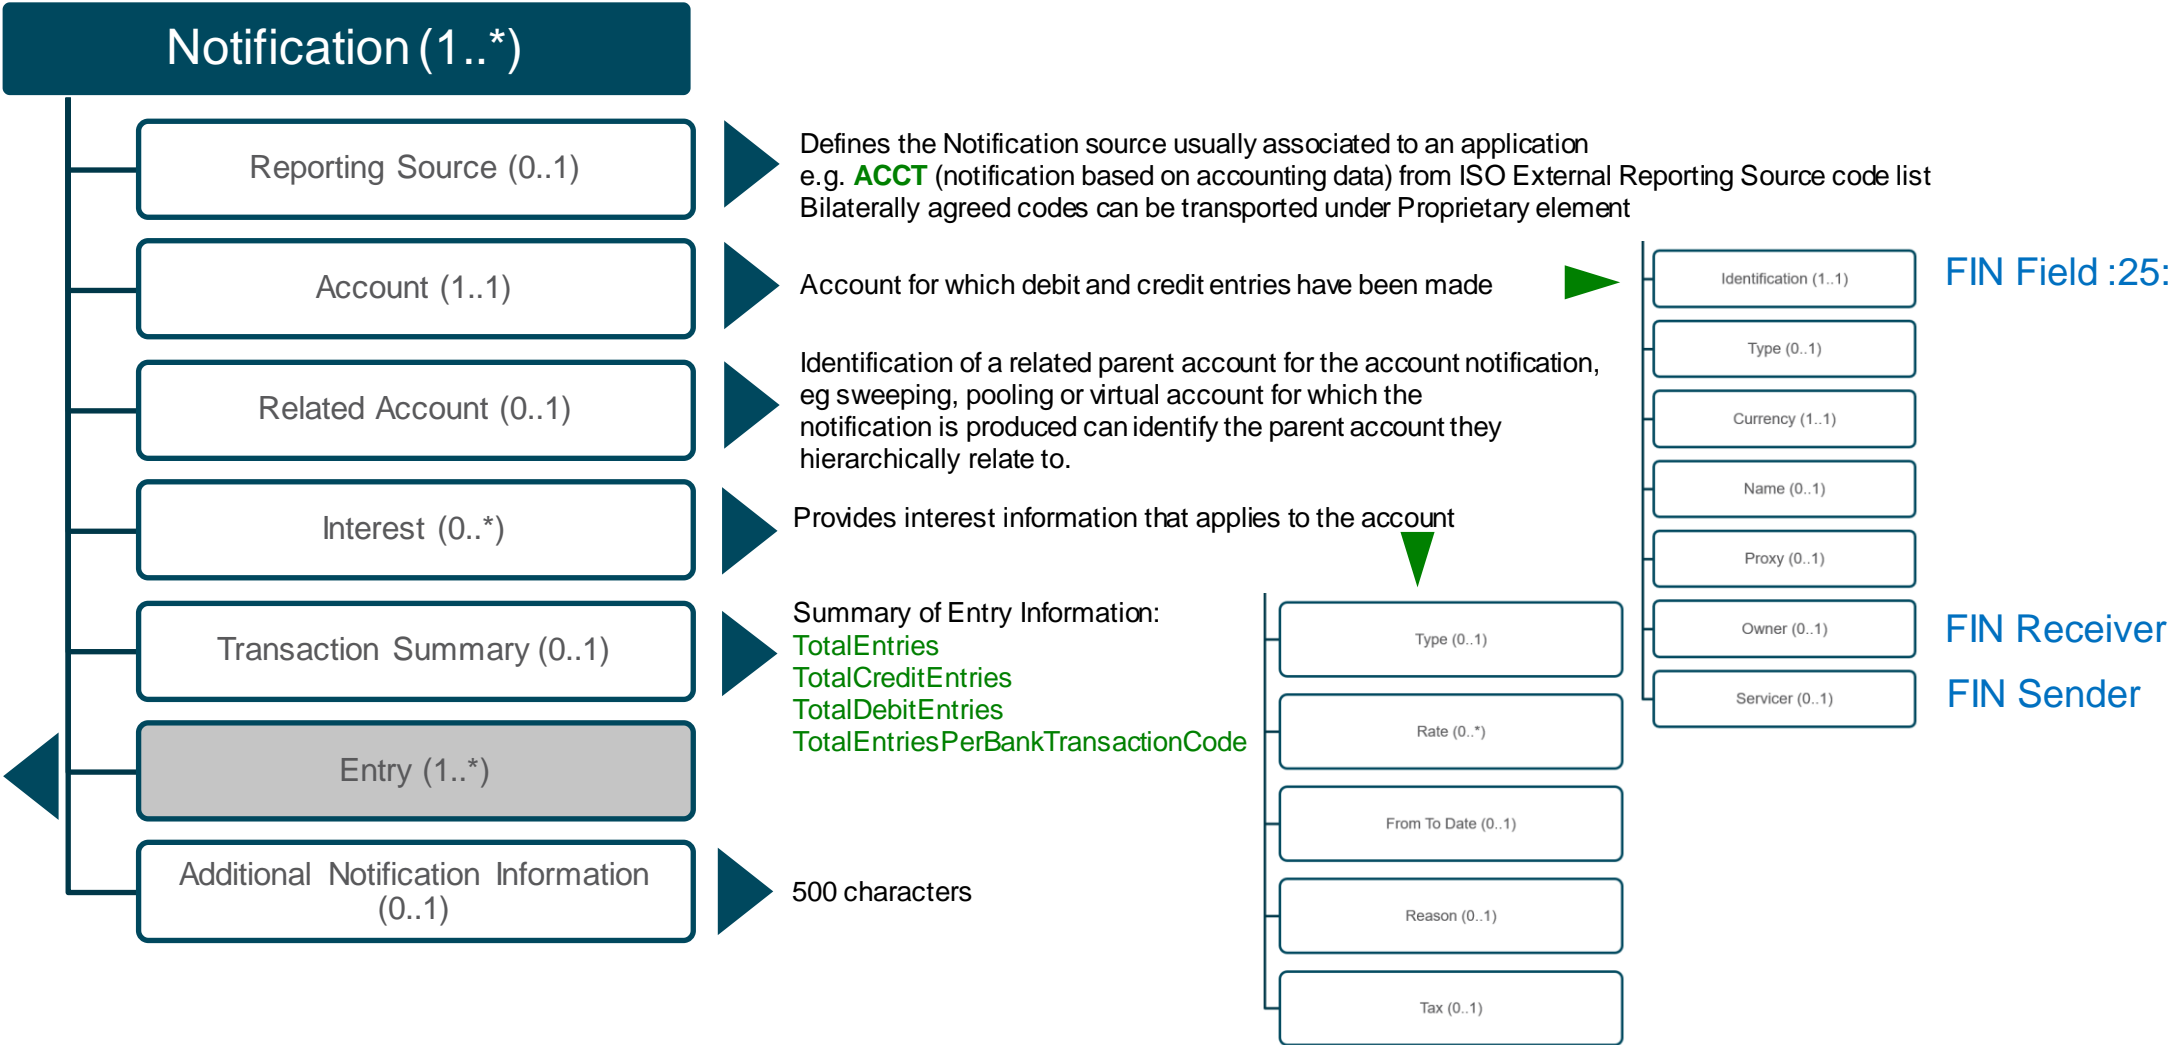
Notification (1..*)

Reporting Source (0..1)

Defines the Notification source usually associated to an application
e.g. ACCT (notification based on accounting data) from ISO External Reporting Source code list
Bilaterally agreed codes can be transported under Proprietary element

Account (1..1)

Account for which debit and credit entries have been made

Identification (1..1)

FIN Field :25:

Type (0..1)

Currency (1..1)

Name (0..1)

Proxy (0..1)

Owner (0..1)

FIN Receiver

Servicer (0..1)

FIN Sender

Related Account (0..1)

Identification of a related parent account for the account notification, eg sweeping, pooling or virtual account for which the notification is produced can identify the parent account they hierarchically relate to.

Interest (0..*)

Provides interest information that applies to the account

Type (0..1)

Rate (0..*)

From To Date (0..1)

Reason (0..1)

Tax (0..1)

Transaction Summary (0..1)

Summary of Entry Information:
TotalEntries
TotalCreditEntries
TotalDebitEntries
TotalEntriesPerBankTransactionCode

Entry (1..*)

Additional Notification Information (0..1)

500 characters